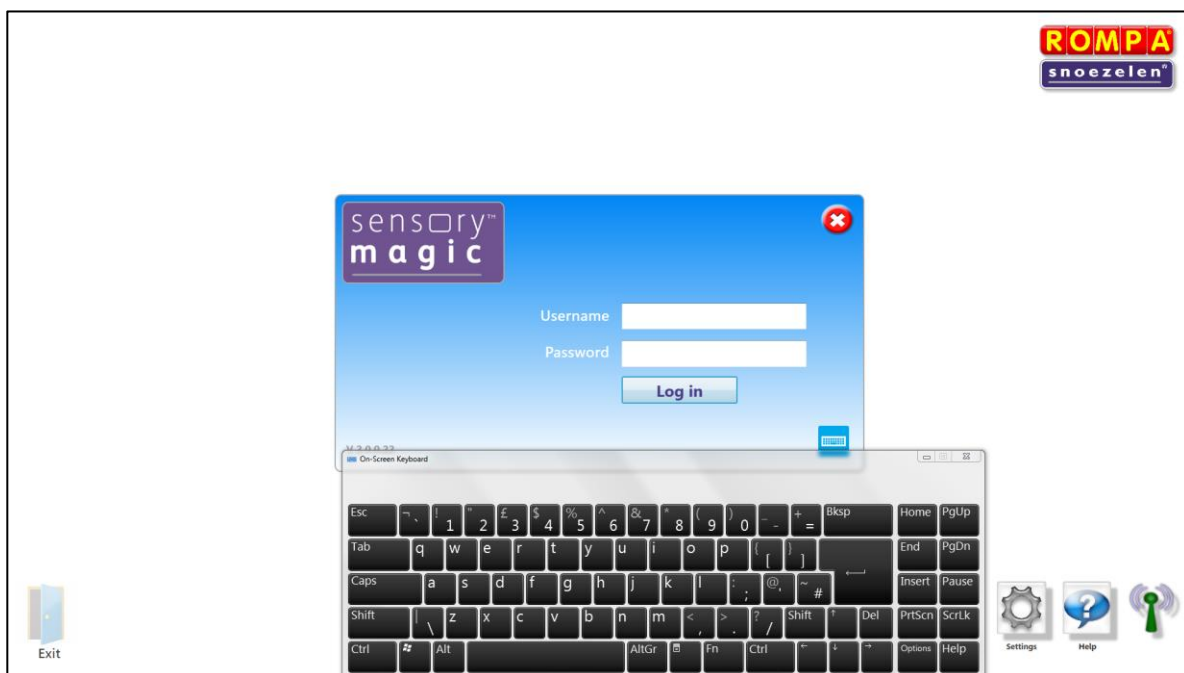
ROMPA®
snoezelen®

sensory™
magic

Username
Password
Log in

V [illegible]

On-Screen Keyboard

Esc ¬ ` ! 1 " 2 £ 3 $ 4 % 5 ^ 6 & 7 * 8 ( 9 ) 0 _ - + = Bksp Home PgUp
Tab q w e r t y u i o p { [ } ] End PgDn
Caps a s d f g h j k l : ; @ ' ~ # Insert Pause
Shift | \ z x c v b n m < , > . ? / Shift ↑ Del PrtScn ScrLk
Ctrl Alt AltGr Fn Ctrl ← ↓ → Options Help

Exit
Settings
Help